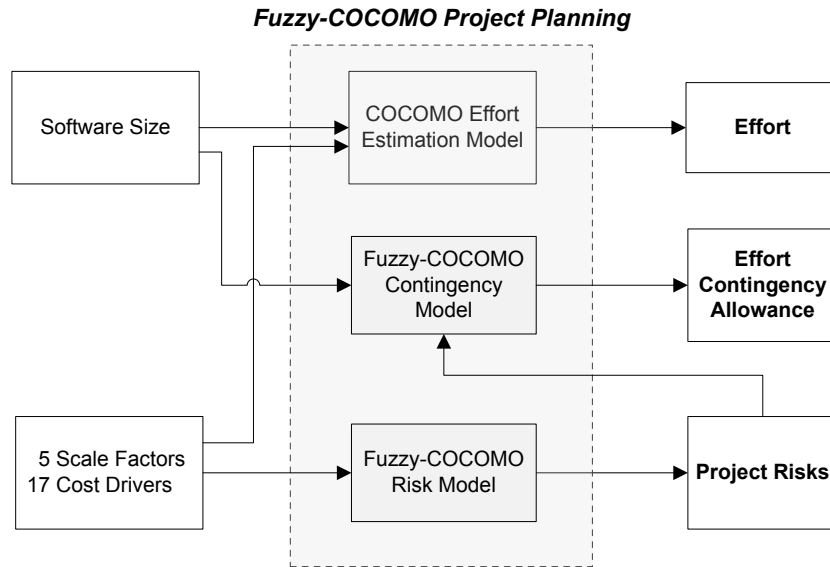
Fuzzy-COCOMO Project Planning

Software Size

COCOMO Effort Estimation Model

Effort

Fuzzy-COCOMO Contingency Model

Effort Contingency Allowance

5 Scale Factors
17 Cost Drivers

Fuzzy-COCOMO Risk Model

Project Risks